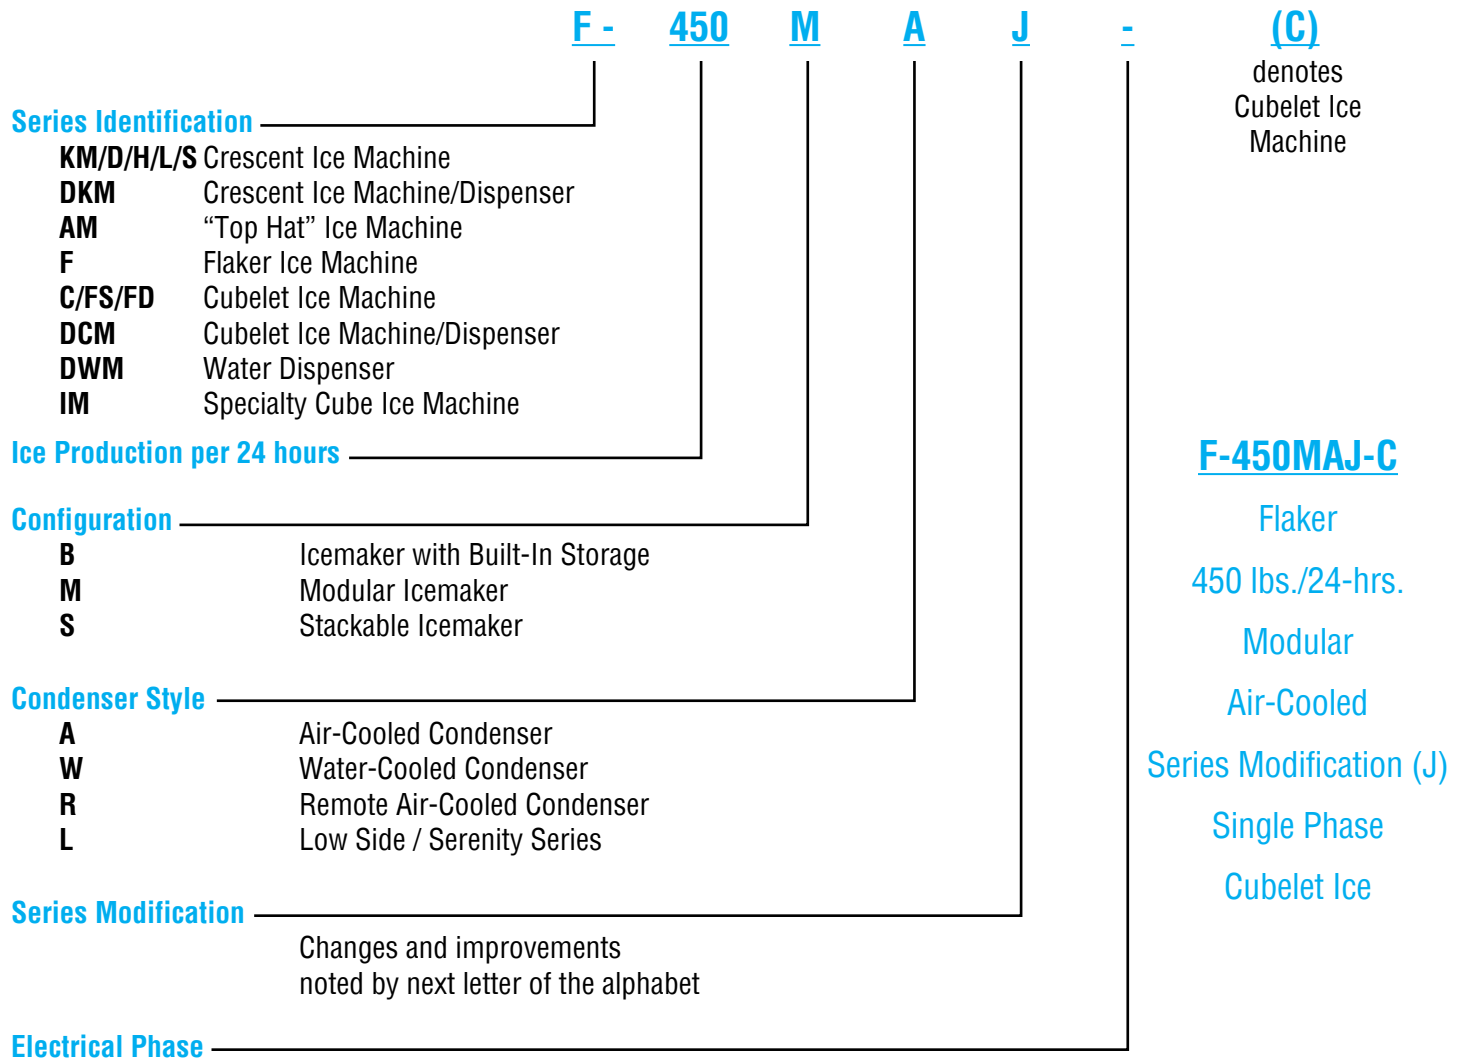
F - 450 M A J - (C)

denotes Cubelet Ice Machine

Series Identification

| | |
|---|---|
| KM/D/H/L/S | Crescent Ice Machine |
| DKM | Crescent Ice Machine/Dispenser |
| AM | “Top Hat” Ice Machine |
| F | Flaker Ice Machine |
| C/FS/FD | Cubelet Ice Machine |
| DCM | Cubelet Ice Machine/Dispenser |
| DWM | Water Dispenser |
| IM | Specialty Cube Ice Machine |

Ice Production per 24 hours

Configuration

| | |
|---|---|
| B | Icemaker with Built-In Storage |
| M | Modular Icemaker |
| S | Stackable Icemaker |

Condenser Style

| | |
|---|---|
| A | Air-Cooled Condenser |
| W | Water-Cooled Condenser |
| R | Remote Air-Cooled Condenser |
| L | Low Side / Serenity Series |

Series Modification

Changes and improvements noted by next letter of the alphabet

Electrical Phase

F-450MAJ-C

Flaker

450 lbs./24-hrs.

Modular

Air-Cooled

Series Modification (J)

Single Phase

Cubelet Ice